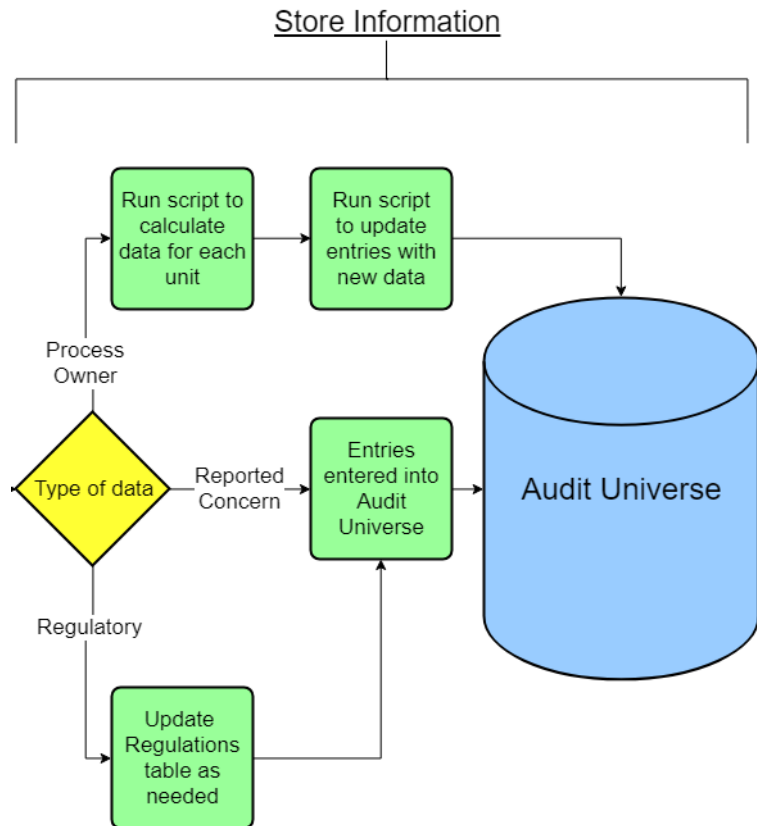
Store Information

Run script to calculate data for each unit

Run script to update entries with new data

Process Owner

Type of data

Reported Concern

Entries entered into Audit Universe

Audit Universe

Regulatory

Update Regulations table as needed